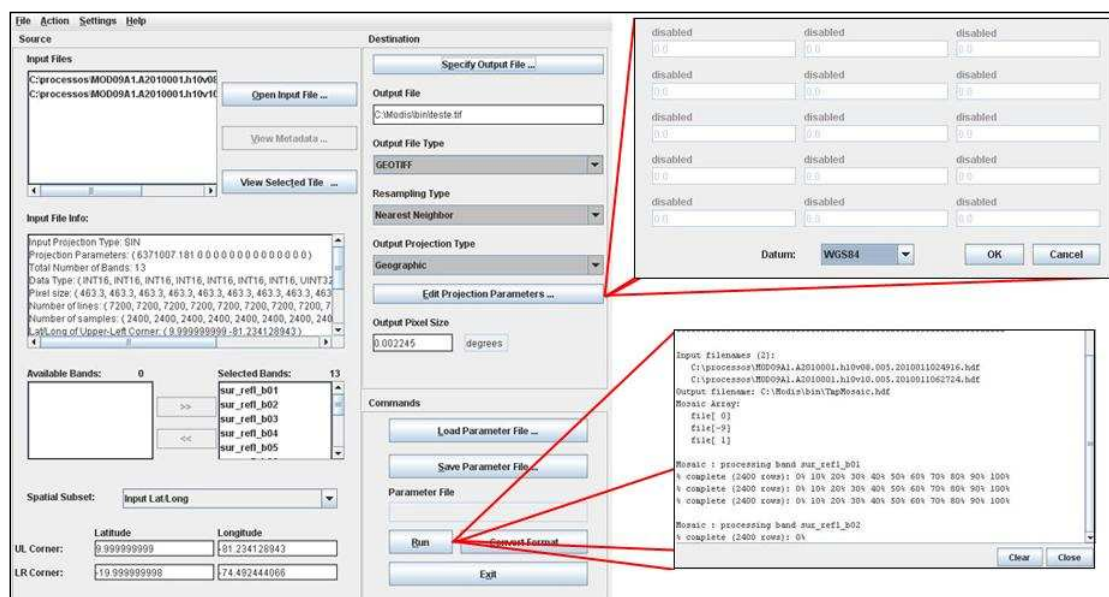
File Action Settings Help

Source

Input Files

C:\processos\MOD09A1.A2010001.h10v0
C:\processos\MOD09A1.A2010001.h10v1

Open Input File ...

View Metadata ...

View Selected Tile ...

Input File Info:

Input Projection Type: SIN
Projection Parameters: ( 6371007.181 0 0 0 0 0 0 0 0 0 0 0 0 0 0)
Total Number of Bands: 13
Data Type: ( INT16, INT16, INT16, INT16, INT16, INT16, INT16, UINT32
Pixel size: ( 463.3, 463.3, 463.3, 463.3, 463.3, 463.3, 463.3, 463
Number of lines: ( 7200, 7200, 7200, 7200, 7200, 7200, 7200, 7
Number of samples: ( 2400, 2400, 2400, 2400, 2400, 2400, 240
Lat/Long of Upper-Left Corner: ( 9.999999999 -81.234128943 )

Available Bands: 0

Selected Bands: 13

sur_refl_b01
sur_refl_b02
sur_refl_b03
sur_refl_b04
sur_refl_b05

>>

<<

Spatial Subset: Input Lat/Long

Latitude Longitude

UL Corner: 9.999999999 -81.234128843

LR Corner: -19.999999998 -74.492444066

Destination

Specify Output File ...

Output File

C:\Modis\bin\deste.tif

Output File Type

GEOTIFF

Resampling Type

Nearest Neighbor

Output Projection Type

Geographic

Edit Projection Parameters ...

Output Pixel Size

0.002245 degrees

Commands

Load Parameter File ...

Save Parameter File ...

Parameter File

Run

Convert Format

Exit

disabled disabled disabled
0.0 0.0 0.0
disabled disabled disabled
0.0 0.0 0.0
disabled disabled disabled
0.0 0.0 0.0
disabled disabled disabled
0.0 0.0 0.0
disabled disabled disabled
0.0 0.0 0.0

Datum: WGS84

OK Cancel

Input filenames (2):
C:\processos\MOD09A1.A2010001.h10v08.005.2010011024916.hdf
C:\processos\MOD09A1.A2010001.h10v10.005.2010011062724.hdf
Output filename: C:\Modis\bin\TmpMosaic.hdf
Mosaic Array:
file[ 0]
file[-9]
file[ 1]

Mosaic : processing band sur_refl_b01
% complete (2400 rows): 0% 10% 20% 30% 40% 50% 60% 70% 80% 90% 100%
% complete (2400 rows): 0% 10% 20% 30% 40% 50% 60% 70% 80% 90% 100%
% complete (2400 rows): 0% 10% 20% 30% 40% 50% 60% 70% 80% 90% 100%

Mosaic : processing band sur_refl_b02
% complete (2400 rows): 0%

Clear Close